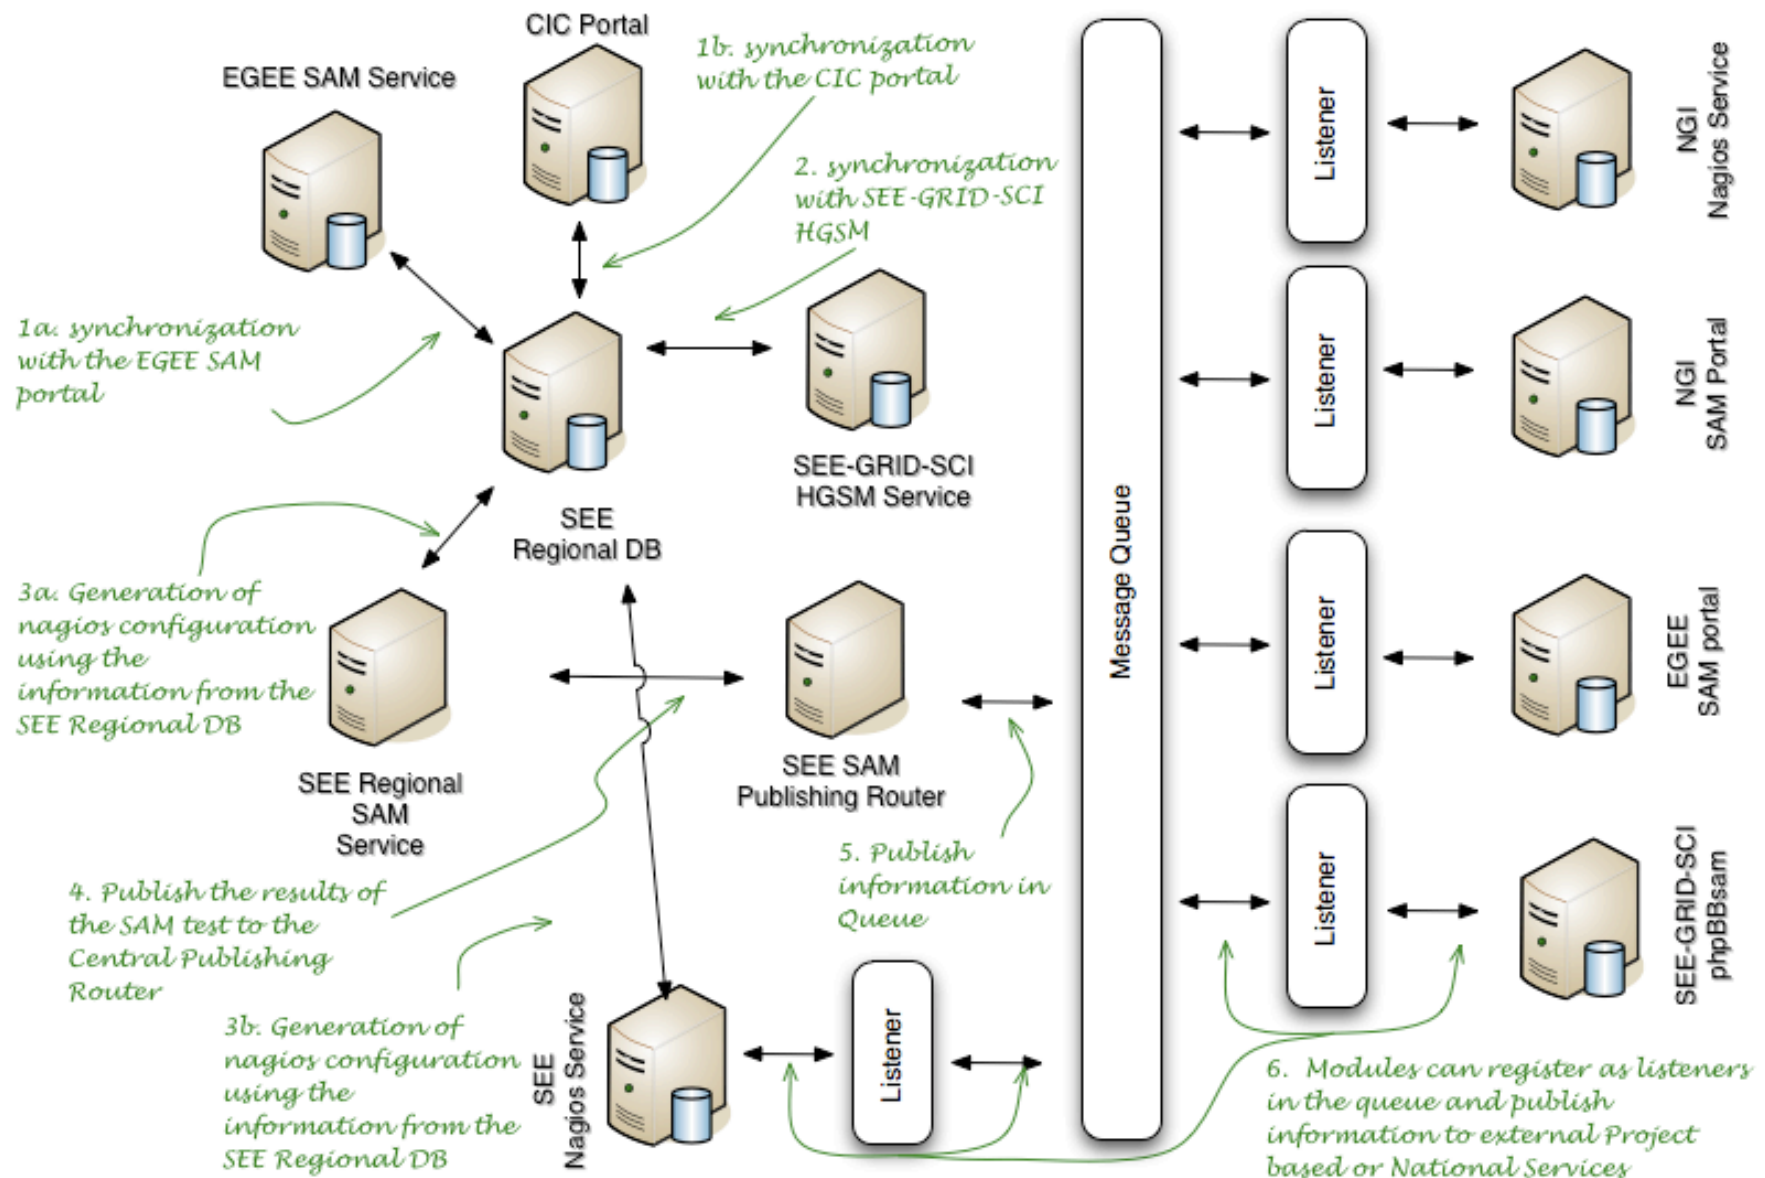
CIC Portal

EGEE SAM Service

1b. synchronization with the CIC portal

2. synchronization with SEE-GRID-SCI HGSM

1a. synchronization with the EGEE SAM portal

SEE-GRID-SCI HGSM Service

SEE Regional DB

3a. Generation of nagios configuration using the information from the SEE Regional DB

SEE Regional SAM Service

SEE SAM Publishing Router

4. Publish the results of the SAM test to the Central Publishing Router

5. Publish information in Queue

3b. Generation of nagios configuration using the information from the SEE Regional DB

SEE Nagios Service

Listener

Message Queue

Listener

Listener

Listener

Listener

NGI Nagios Service

NGI SAM Portal

EGEE SAM portal

SEE-GRID-SCI phpBBsam

6. Modules can register as listeners in the queue and publish information to external Project based or National Services